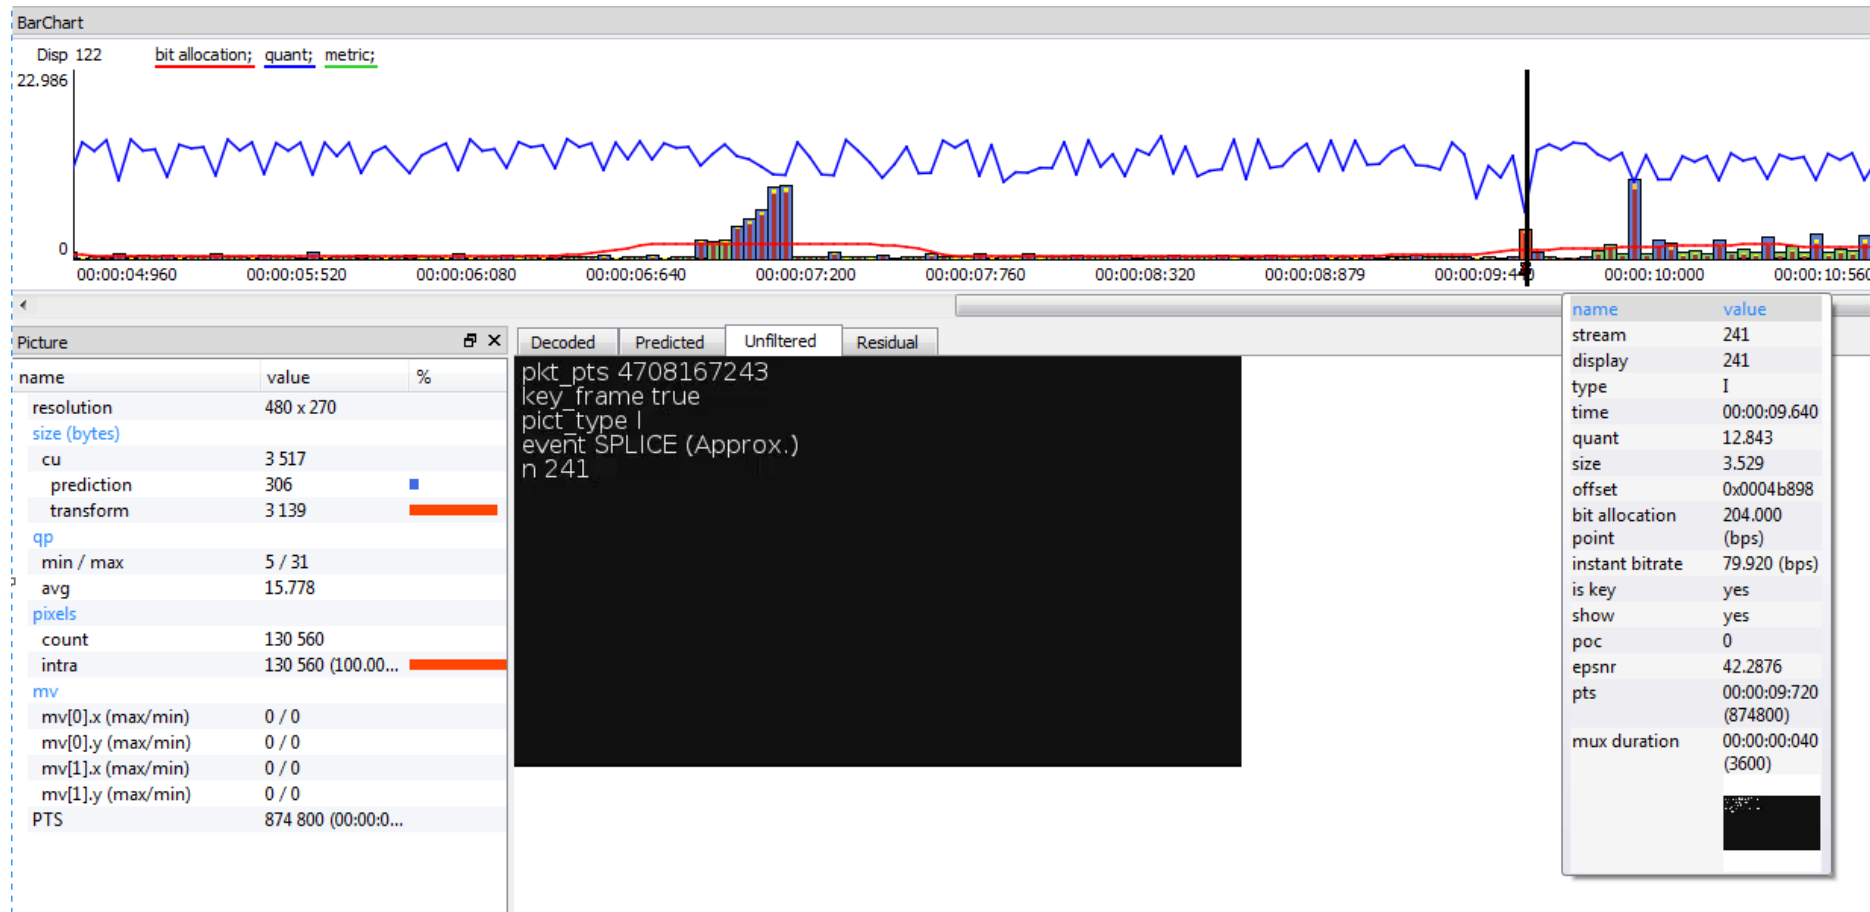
BarChart

Disp 122 bit allocation; quant; metric;

22.986

0

00:00:04:960 00:00:05:520 00:00:06:080 00:00:06:640 00:00:07:200 00:00:07:760 00:00:08:320 00:00:08:879 00:00:09:440 00:00:10:000 00:00:10:560

Picture

| name | value | % |
|---|---|---|
| resolution | 480 x 270 | |
| size (bytes) | | |
| cu | 3 517 | |
| prediction | 306 | |
| transform | 3 139 | |
| qp | | |
| min / max | 5 / 31 | |
| avg | 15.778 | |
| pixels | | |
| count | 130 560 | |
| intra | 130 560 (100.00... | |
| mv | | |
| mv[0].x (max/min) | 0 / 0 | |
| mv[0].y (max/min) | 0 / 0 | |
| mv[1].x (max/min) | 0 / 0 | |
| mv[1].y (max/min) | 0 / 0 | |
| PTS | 874 800 (00:00:0... | |

Decoded Predicted Unfiltered Residual

pkt_pts 4708167243
key_frame true
pict_type I
event SPLICE (Approx.)
n 241

| name | value |
|---|---|
| stream | 241 |
| display | 241 |
| type | I |
| time | 00:00:09.640 |
| quant | 12.843 |
| size | 3.529 |
| offset | 0x0004b898 |
| bit allocation point | 204.000 (bps) |
| instant bitrate | 79.920 (bps) |
| is key | yes |
| show | yes |
| poc | 0 |
| epsnr | 42.2876 |
| pts | 00:00:09:720 (874800) |
| mux duration | 00:00:00:040 (3600) |